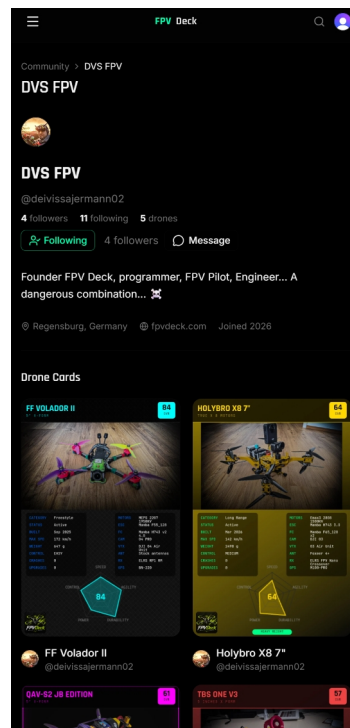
FPV Deck

Community > DVS FPV

DVS FPV

DVS FPV

@deivissajermann02

4 followers 11 following 5 drones

Following 4 followers Message

Founder FPV Deck, programmer, FPV Pilot, Engineer... A dangerous combination... ☠

Regensburg, Germany fpvdeck.com Joined 2026

Drone Cards

FF VOLADOR II

84

HOLYBRO X8 7"

64

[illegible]

84

64

FF Volador II
@deivissajermann02

Holybro X8 7"
@deivissajermann02

QAV-S2 JB EDITION

61

TBS ONE V3

57